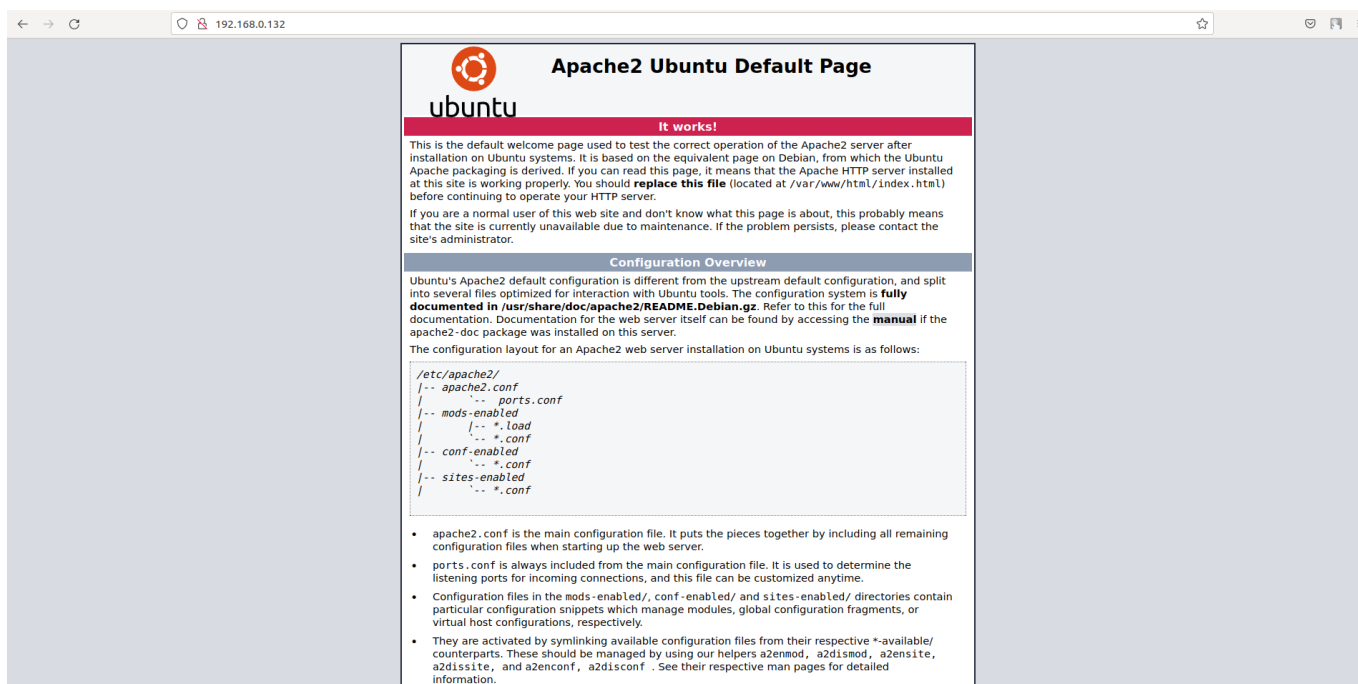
192.168.0.132

ubuntu

Apache2 Ubuntu Default Page

It works!

This is the default welcome page used to test the correct operation of the Apache2 server after installation on Ubuntu systems. It is based on the equivalent page on Debian, from which the Ubuntu Apache packaging is derived. If you can read this page, it means that the Apache HTTP server installed at this site is working properly. You should **replace this file** (located at /var/www/html/index.html) before continuing to operate your HTTP server.

If you are a normal user of this web site and don't know what this page is about, this probably means that the site is currently unavailable due to maintenance. If the problem persists, please contact the site's administrator.

Configuration Overview

Ubuntu's Apache2 default configuration is different from the upstream default configuration, and split into several files optimized for interaction with Ubuntu tools. The configuration system is **fully documented in /usr/share/doc/apache2/README.Debian.gz**. Refer to this for the full documentation. Documentation for the web server itself can be found by accessing the **manual** if the apache2-doc package was installed on this server.

The configuration layout for an Apache2 web server installation on Ubuntu systems is as follows:

/etc/apache2/
|-- apache2.conf
|       `--  ports.conf
|-- mods-enabled
|       |-- *.load
|       `-- *.conf
|-- conf-enabled
|       `-- *.conf
|-- sites-enabled
|       `-- *.conf

• apache2.conf is the main configuration file. It puts the pieces together by including all remaining configuration files when starting up the web server.

• ports.conf is always included from the main configuration file. It is used to determine the listening ports for incoming connections, and this file can be customized anytime.

• Configuration files in the mods-enabled/, conf-enabled/ and sites-enabled/ directories contain particular configuration snippets which manage modules, global configuration fragments, or virtual host configurations, respectively.

• They are activated by symlinking available configuration files from their respective *-available/ counterparts. These should be managed by using our helpers a2enmod, a2dismod, a2ensite, a2dissite, and a2enconf, a2disconf . See their respective man pages for detailed information.